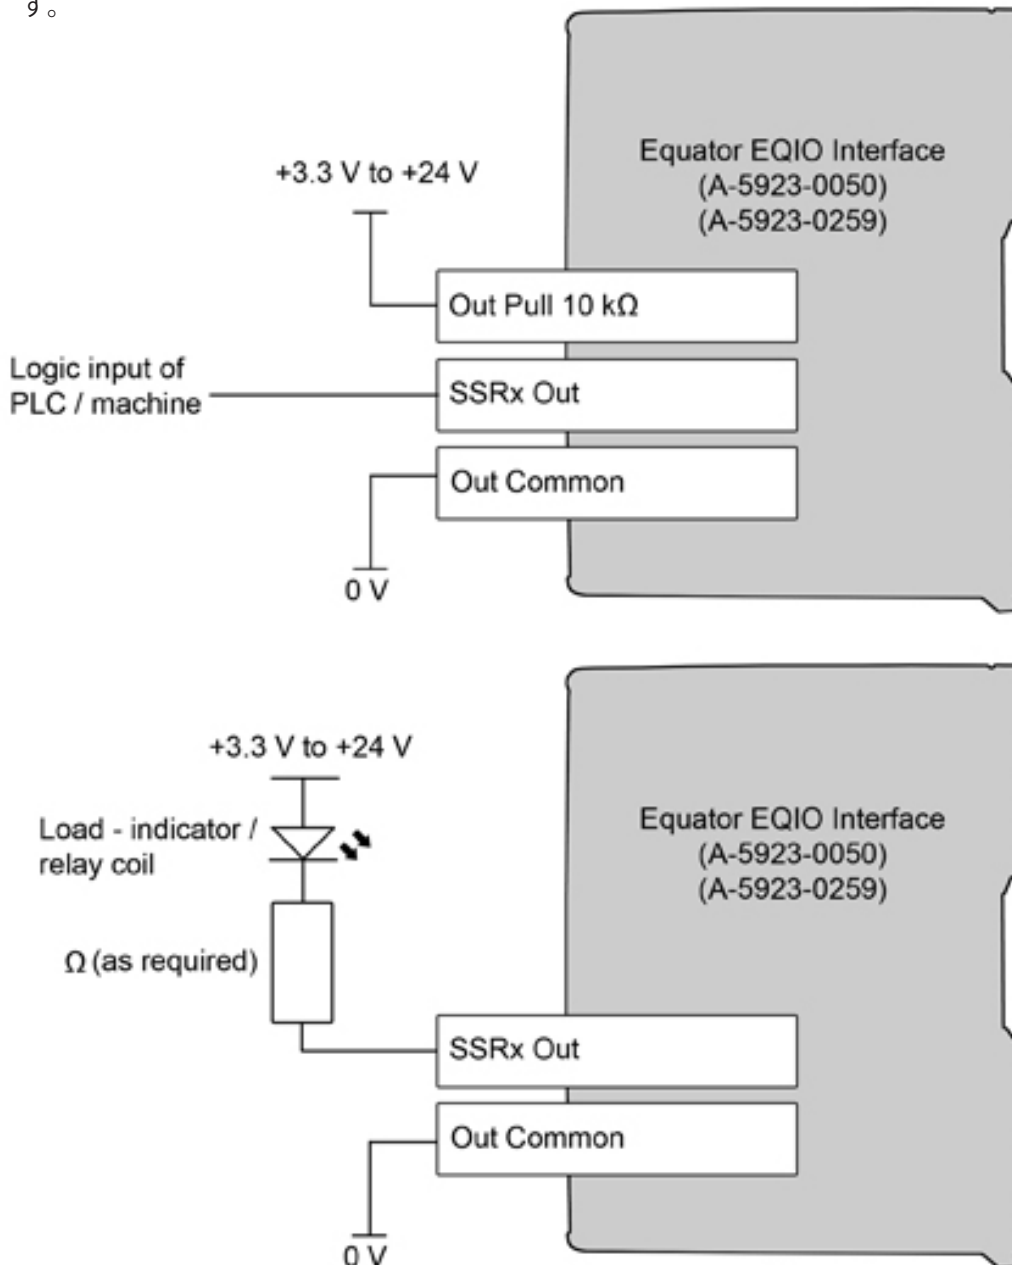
9。

+3.3 V to +24 V

Equator EQIO Interface
(A-5923-0050)
(A-5923-0259)

Out Pull 10 kΩ

Logic input of PLC / machine

SSRx Out

Out Common

0 V

+3.3 V to +24 V

Load - indicator / relay coil

Ω (as required)

Equator EQIO Interface
(A-5923-0050)
(A-5923-0259)

SSRx Out

Out Common

0 V